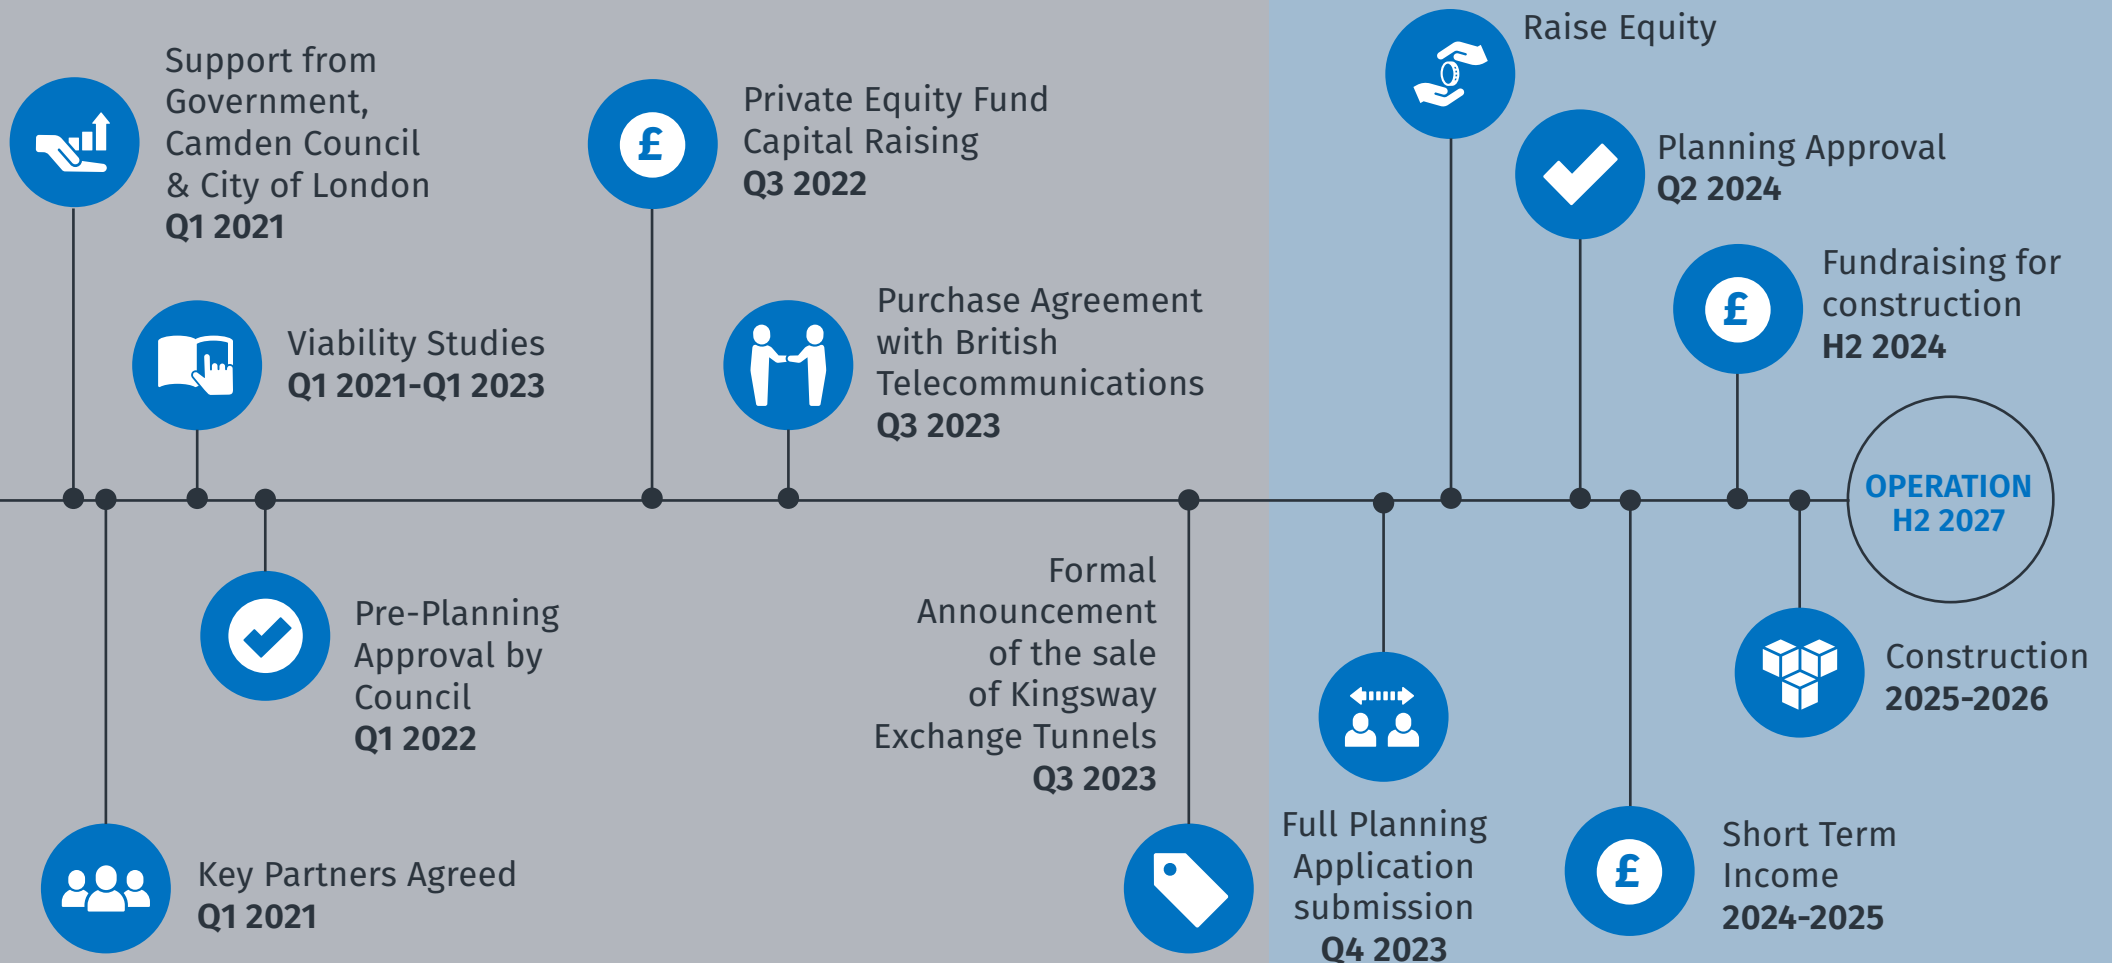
Support from Government, Camden Council & City of London
Q1 2021

Viability Studies
Q1 2021-Q1 2023

Private Equity Fund Capital Raising
Q3 2022

Purchase Agreement with British Telecommunications
Q3 2023

Raise Equity

Planning Approval
Q2 2024

Fundraising for construction
H2 2024

OPERATION
H2 2027

Key Partners Agreed
Q1 2021

Pre-Planning Approval by Council
Q1 2022

Formal Announcement of the sale of Kingsway Exchange Tunnels
Q3 2023

Full Planning Application submission
Q4 2023

Short Term Income
2024-2025

Construction
2025-2026